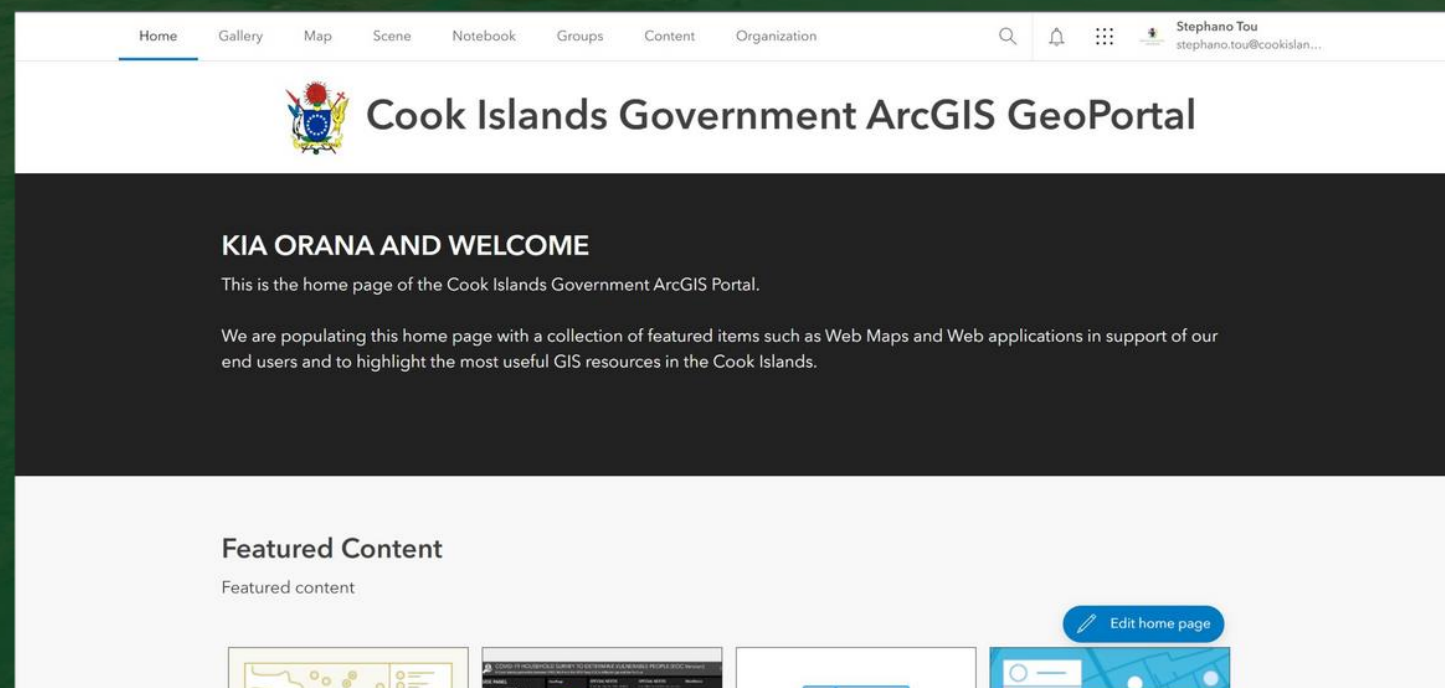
Home Gallery Map Scene Notebook Groups Content Organization

Stephano Tou
stephano.tou@cookislan...

Cook Islands Government ArcGIS GeoPortal

KIA ORANA AND WELCOME

This is the home page of the Cook Islands Government ArcGIS Portal.

We are populating this home page with a collection of featured items such as Web Maps and Web applications in support of our end users and to highlight the most useful GIS resources in the Cook Islands.

Featured Content

Featured content

Edit home page

COVID-19 HOUSEHOLD SURVEY TO DETERMINE VULNERABLE PEOPLE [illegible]